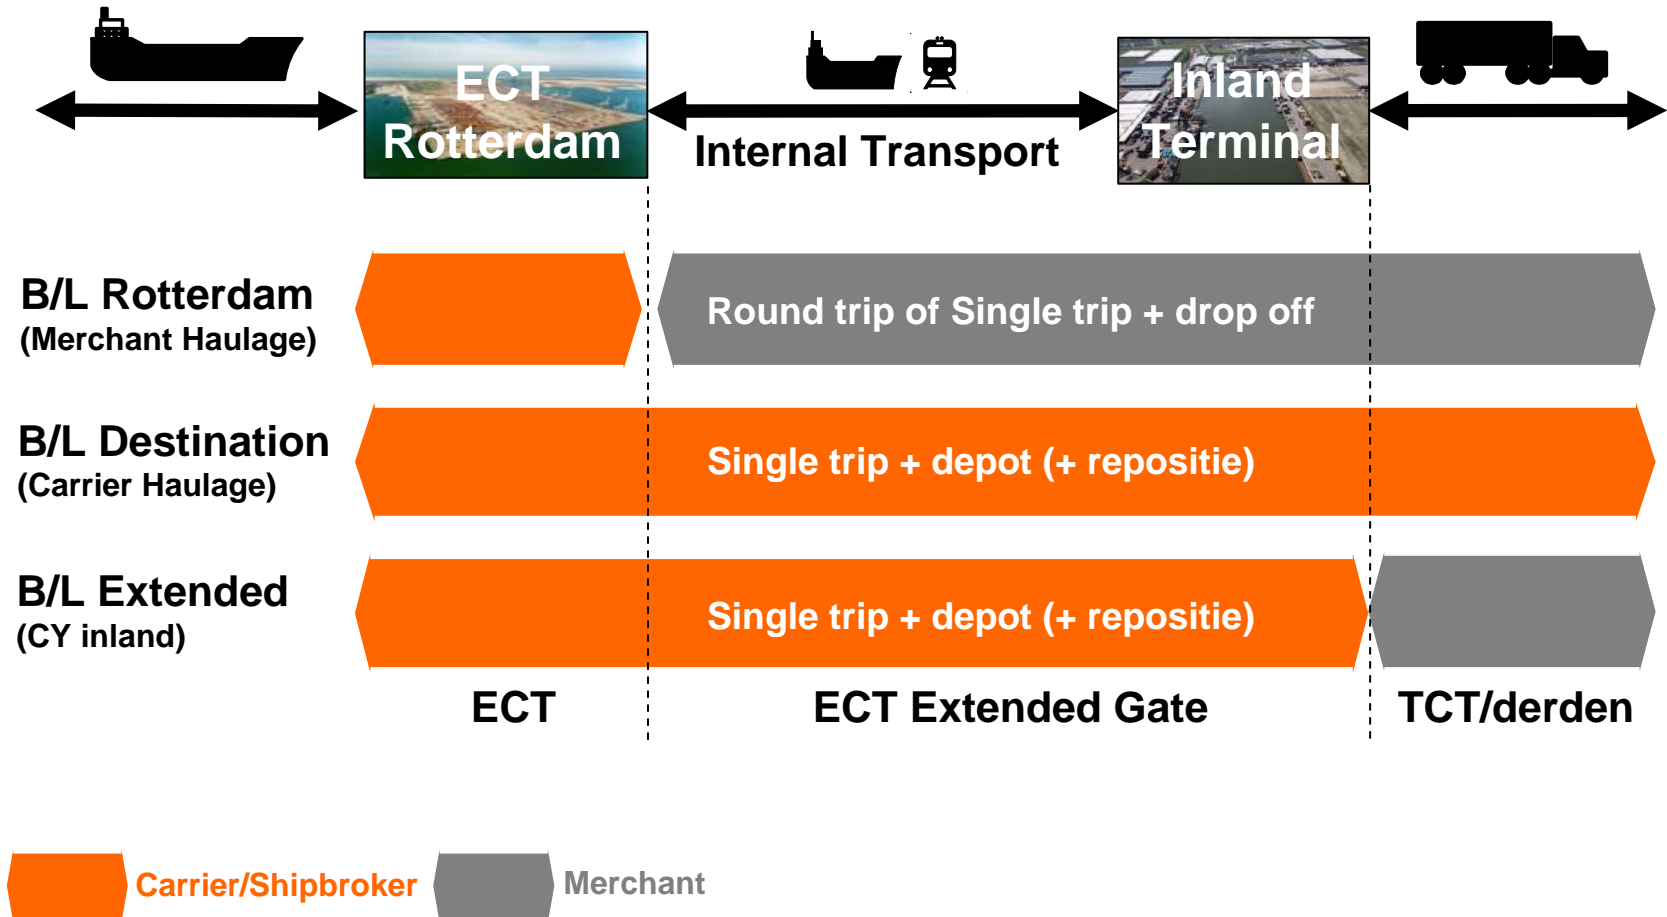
ECT Rotterdam

Internal Transport

Inland Terminal

B/L Rotterdam
(Merchant Haulage)

Round trip of Single trip + drop off

B/L Destination
(Carrier Haulage)

Single trip + depot (+ repositie)

B/L Extended
(CY inland)

Single trip + depot (+ repositie)

ECT

ECT Extended Gate

TCT/derden

Carrier/Shipbroker

Merchant